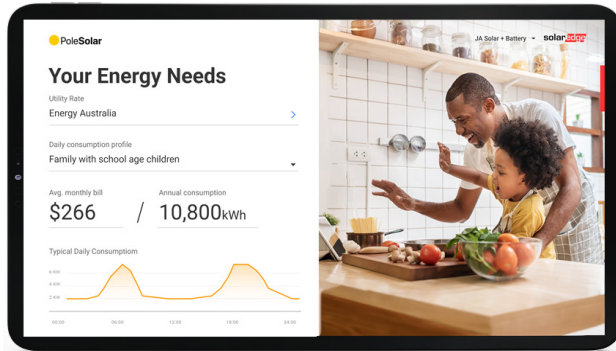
PoleSolar

Your Energy Needs

Utility Rate

Energy Australia

Daily consumption profile

Family with school age children

Avg. monthly bill

$266

/

Annual consumption

10,800kWh

Typical Daily Consumptiom

6 KW

4 KW

2 KW

00:00

06:00

12:00

18:00

24:00

JA Solar + Battery

solaredge